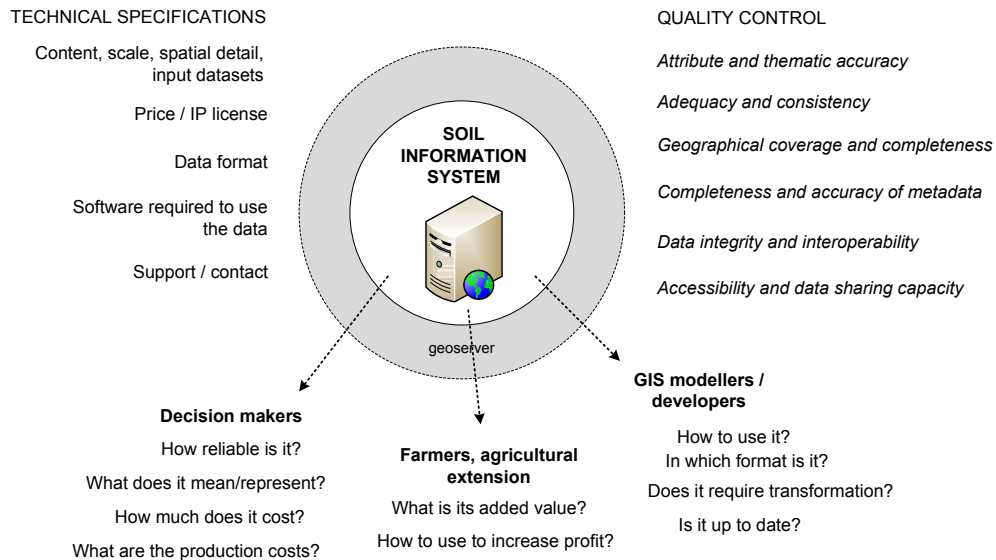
TECHNICAL SPECIFICATIONS

Content, scale, spatial detail, input datasets

Price / IP license

Data format

Software required to use the data

Support / contact

QUALITY CONTROL

Attribute and thematic accuracy

Adequacy and consistency

Geographical coverage and completeness

Completeness and accuracy of metadata

Data integrity and interoperability

Accessibility and data sharing capacity

SOIL INFORMATION SYSTEM

geoserver

Decision makers

How reliable is it?

What does it mean/represent?

How much does it cost?

What are the production costs?

Farmers, agricultural extension

What is its added value?

How to use to increase profit?

GIS modellers / developers

How to use it?

In which format is it?

Does it require transformation?

Is it up to date?